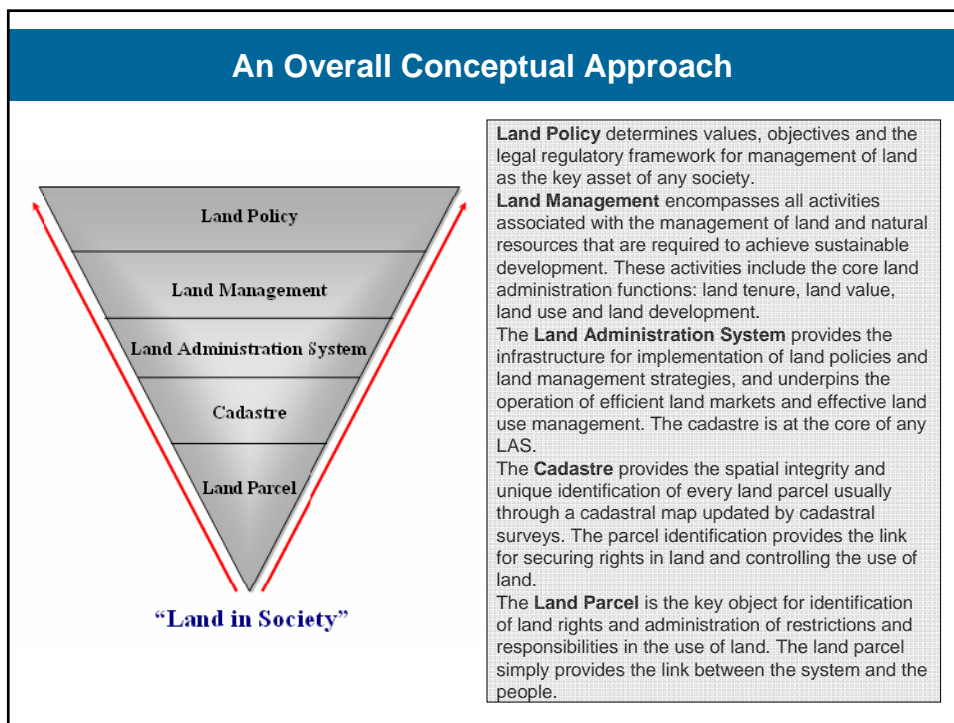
An Overall Conceptual Approach

Land Policy

Land Management

Land Administration System

Cadastre

Land Parcel

“Land in Society”

**Land Policy** determines values, objectives and the legal regulatory framework for management of land as the key asset of any society.
**Land Management** encompasses all activities associated with the management of land and natural resources that are required to achieve sustainable development. These activities include the core land administration functions: land tenure, land value, land use and land development.
The **Land Administration System** provides the infrastructure for implementation of land policies and land management strategies, and underpins the operation of efficient land markets and effective land use management. The cadastre is at the core of any LAS.
The **Cadastre** provides the spatial integrity and unique identification of every land parcel usually through a cadastral map updated by cadastral surveys. The parcel identification provides the link for securing rights in land and controlling the use of land.
The **Land Parcel** is the key object for identification of land rights and administration of restrictions and responsibilities in the use of land. The land parcel simply provides the link between the system and the people.